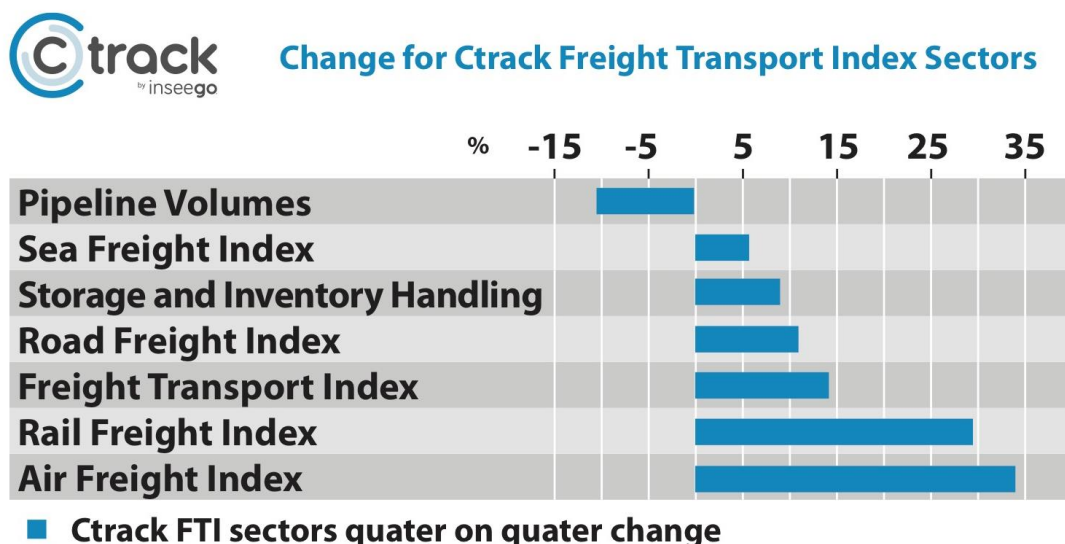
Ctrack by inseego

Change for Ctrack Freight Transport Index Sectors

% -15 -5 5 15 25 35

Pipeline Volumes
Sea Freight Index
Storage and Inventory Handling
Road Freight Index
Freight Transport Index
Rail Freight Index
Air Freight Index

Ctrack FTI sectors quater on quater change